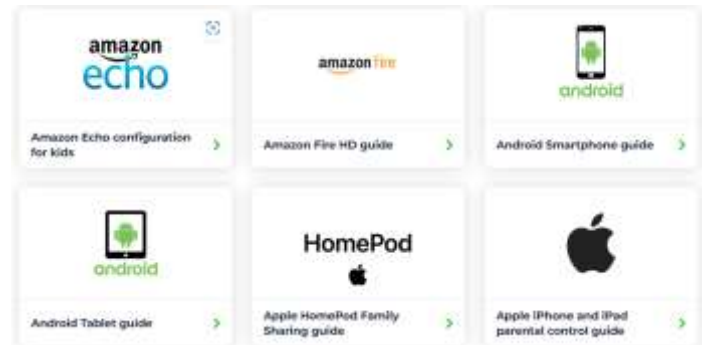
amazon echo

Amazon Echo configuration for kids >

amazon fire

Amazon Fire HD guide >

android

Android Smartphone guide >

android

Android Tablet guide >

HomePod

Apple HomePod Family Sharing guide >

Apple iPhone and iPad parental control guide >